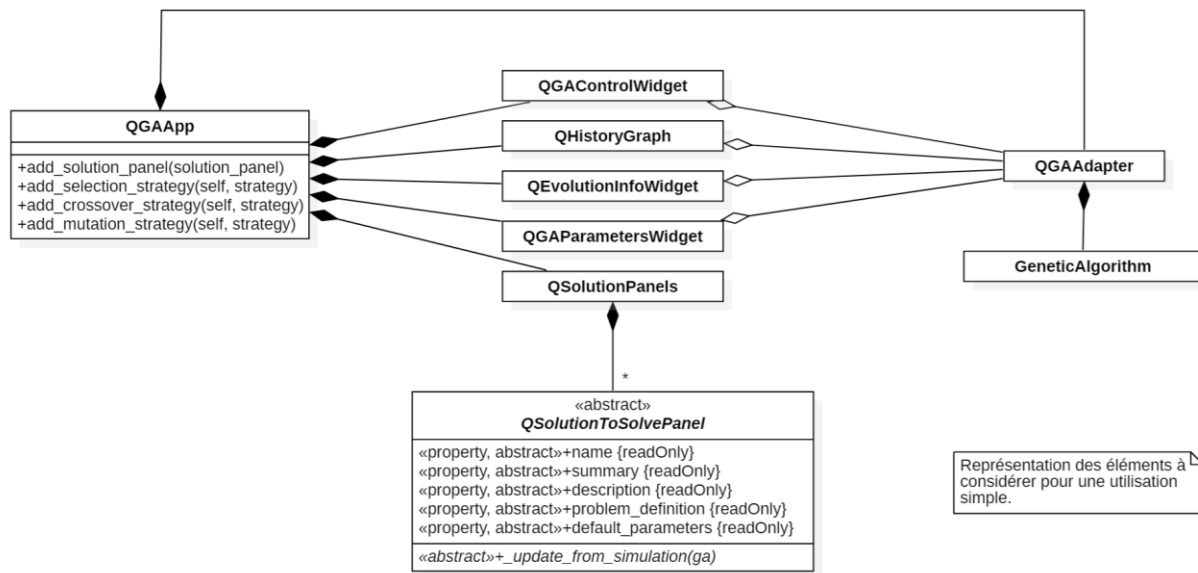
QGAControlWidget

QGAApp

+add_solution_panel(solution_panel)
+add_selection_strategy(self, strategy)
+add_crossover_strategy(self, strategy)
+add_mutation_strategy(self, strategy)

QHistoryGraph

QEvolutionInfoWidget

QGAParametersWidget

QGAAdapter

GeneticAlgorithm

QSolutionPanels

*

«abstract»
QSolutionToSolvePanel

«property, abstract»+name {readOnly}
«property, abstract»+summary {readOnly}
«property, abstract»+description {readOnly}
«property, abstract»+problem_definition {readOnly}
«property, abstract»+default_parameters {readOnly}

«abstract»+_update_from_simulation(ga)

Représentation des éléments à considérer pour une utilisation simple.